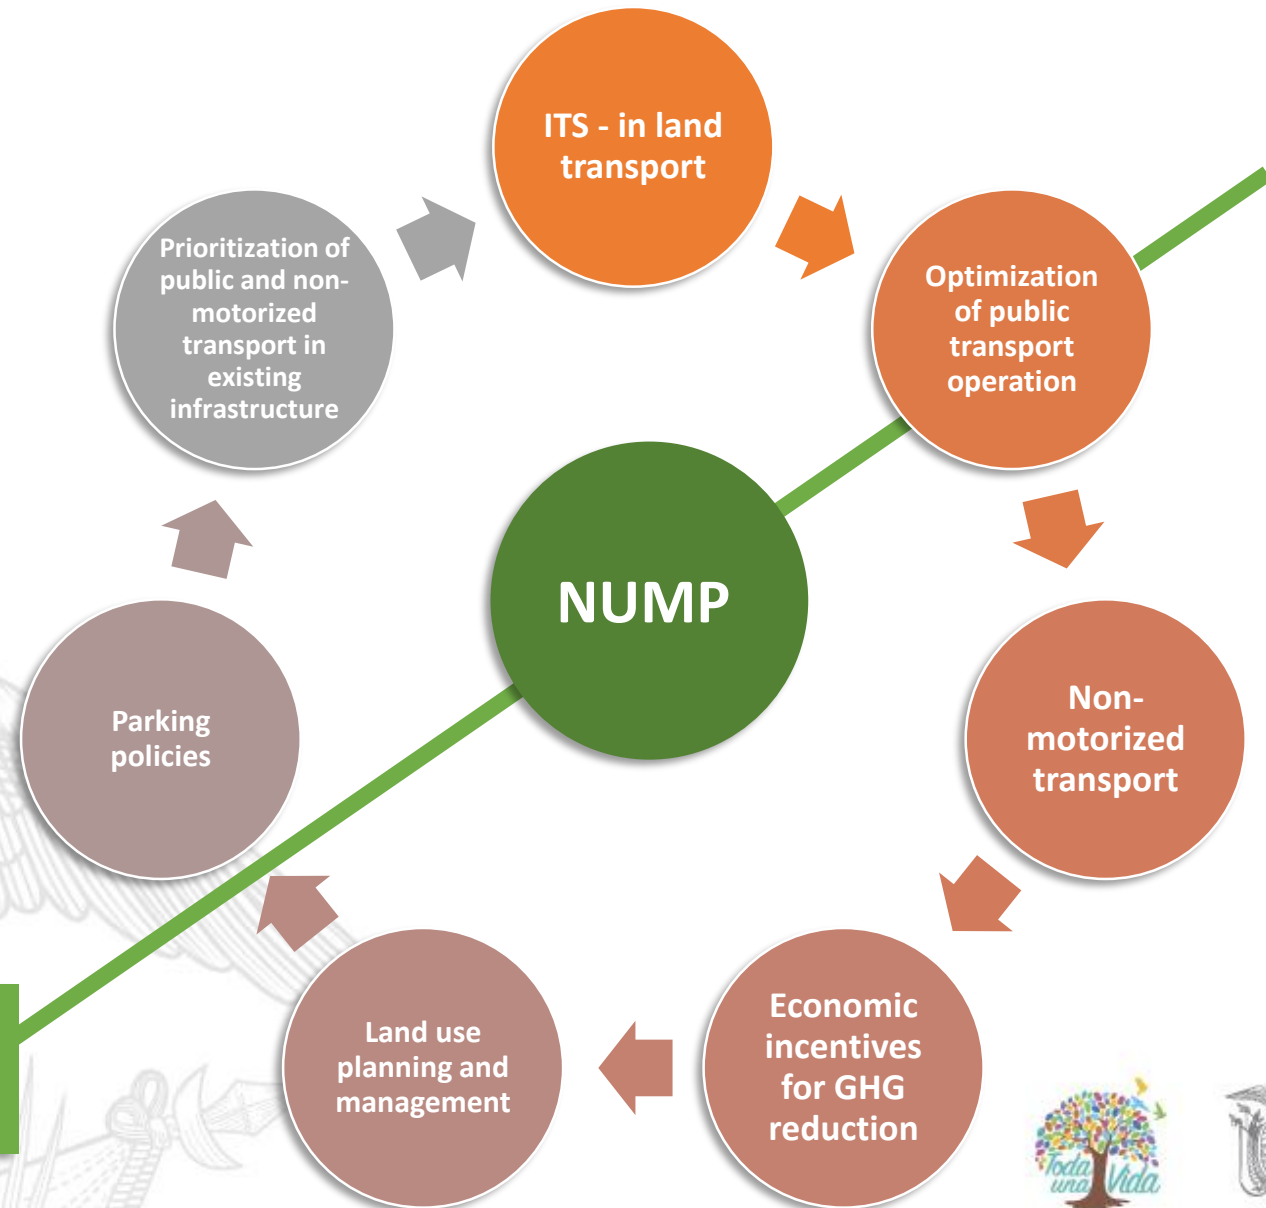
ITS - in land transport

Optimization of public transport operation

Non-motorized transport

Economic incentives for GHG reduction

Land use planning and management

Parking policies

Prioritization of public and non-motorized transport in existing infrastructure

NUMP

Toda una Vida